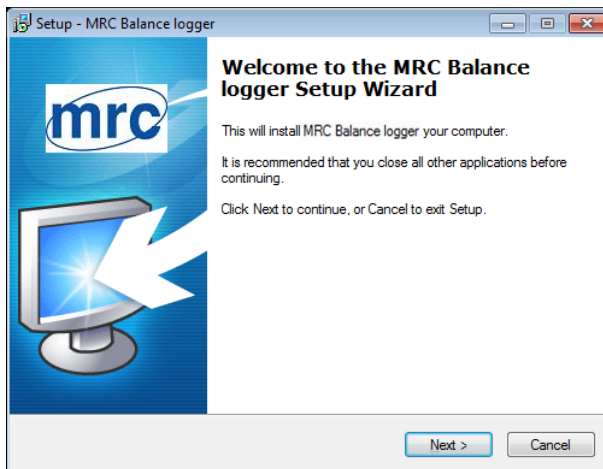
Setup - MRC Balance logger

mrc

Welcome to the MRC Balance logger Setup Wizard

This will install MRC Balance logger your computer.

It is recommended that you close all other applications before continuing.

Click Next to continue, or Cancel to exit Setup.

Next >

Cancel